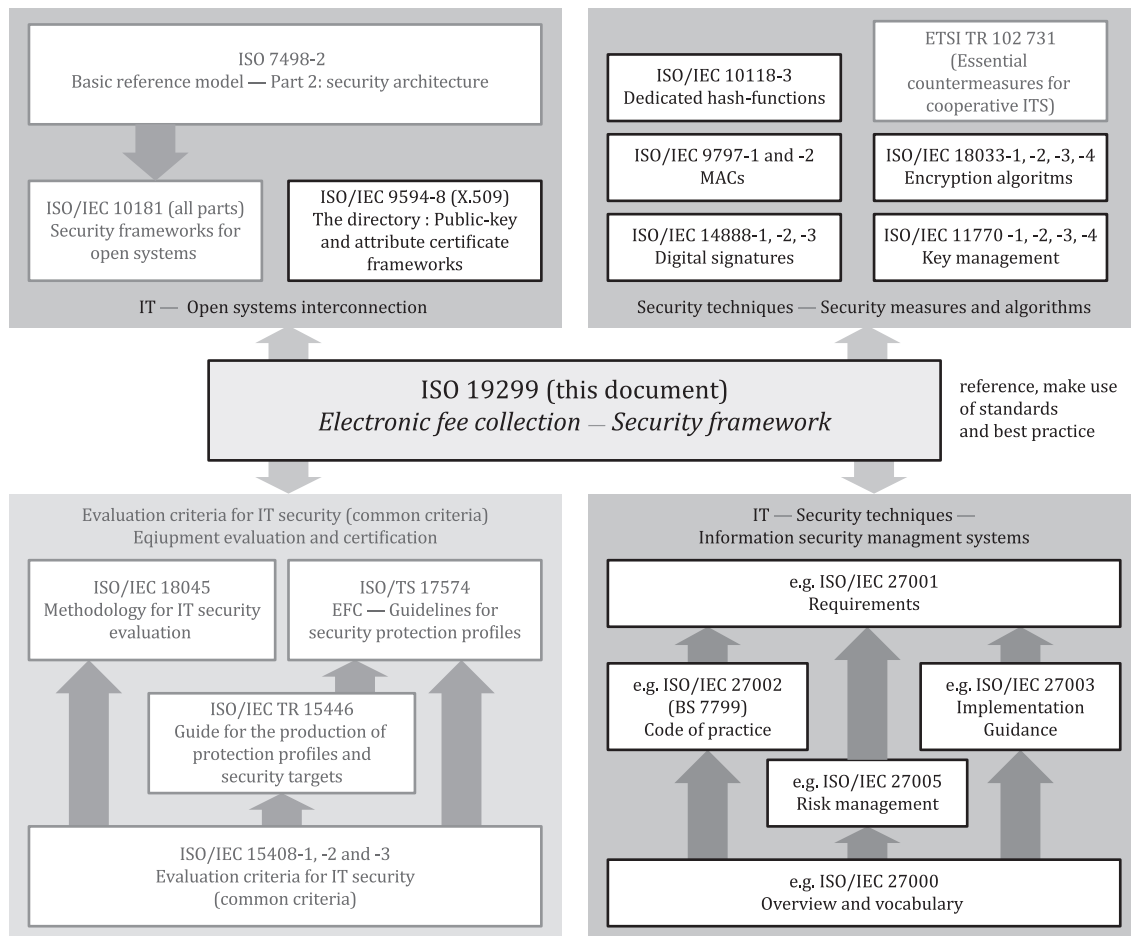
ISO 7498-2
Basic reference model — Part 2: security architecture

ISO/IEC 10181 (all parts)
Security frameworks for open systems

ISO/IEC 9594-8 (X.509)
The directory : Public-key and attribute certificate frameworks

IT — Open systems interconnection

ISO/IEC 10118-3
Dedicated hash-functions

ETSI TR 102 731
(Essential countermeasures for cooperative ITS)

ISO/IEC 9797-1 and -2
MACs

ISO/IEC 18033-1, -2, -3, -4
Encryption algoritms

ISO/IEC 14888-1, -2, -3
Digital signatures

ISO/IEC 11770 -1, -2, -3, -4
Key management

Security techniques — Security measures and algorithms

ISO 19299 (this document)
*Electronic fee collection — Security framework*

reference, make use of standards and best practice

Evaluation criteria for IT security (common criteria)
Eqiupment evaluation and certification

ISO/IEC 18045
Methodology for IT security evaluation

ISO/TS 17574
EFC — Guidelines for security protection profiles

ISO/IEC TR 15446
Guide for the production of protection profiles and security targets

ISO/IEC 15408-1, -2 and -3
Evaluation criteria for IT security (common criteria)

IT — Security techniques —
Information security managment systems

e.g. ISO/IEC 27001
Requirements

e.g. ISO/IEC 27002
(BS 7799)
Code of practice

e.g. ISO/IEC 27003
Implementation Guidance

e.g. ISO/IEC 27005
Risk management

e.g. ISO/IEC 27000
Overview and vocabulary